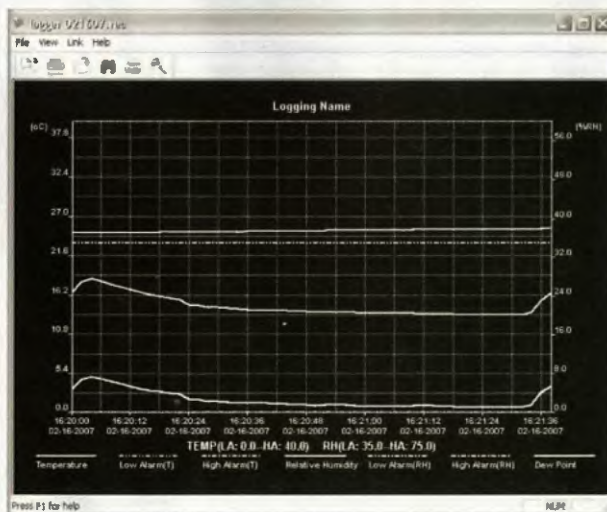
logger 021507.rec

File View Link Help

Logging Name

(oC) 37.8
32.4
27.0
21.6
16.2
10.8
5.4
0.0

(%RH) 56.0
48.0
40.0
32.0
24.0
16.0
8.0
0.0

16:20:00 02-16-2007
16:20:12 02-16-2007
16:20:24 02-16-2007
16:20:36 02-16-2007
16:20:48 02-16-2007
16:21:00 02-16-2007
16:21:12 02-16-2007
16:21:24 02-16-2007
16:21:36 02-16-2007

TEMP(LA: 0.0 HA: 40.0) RH(LA: 35.0 HA: 75.0)

Temperature Low Alarm(T) High Alarm(T) Relative Humidity Low Alarm(RH) High Alarm(RH) Dew Point

Press F1 for help NUM